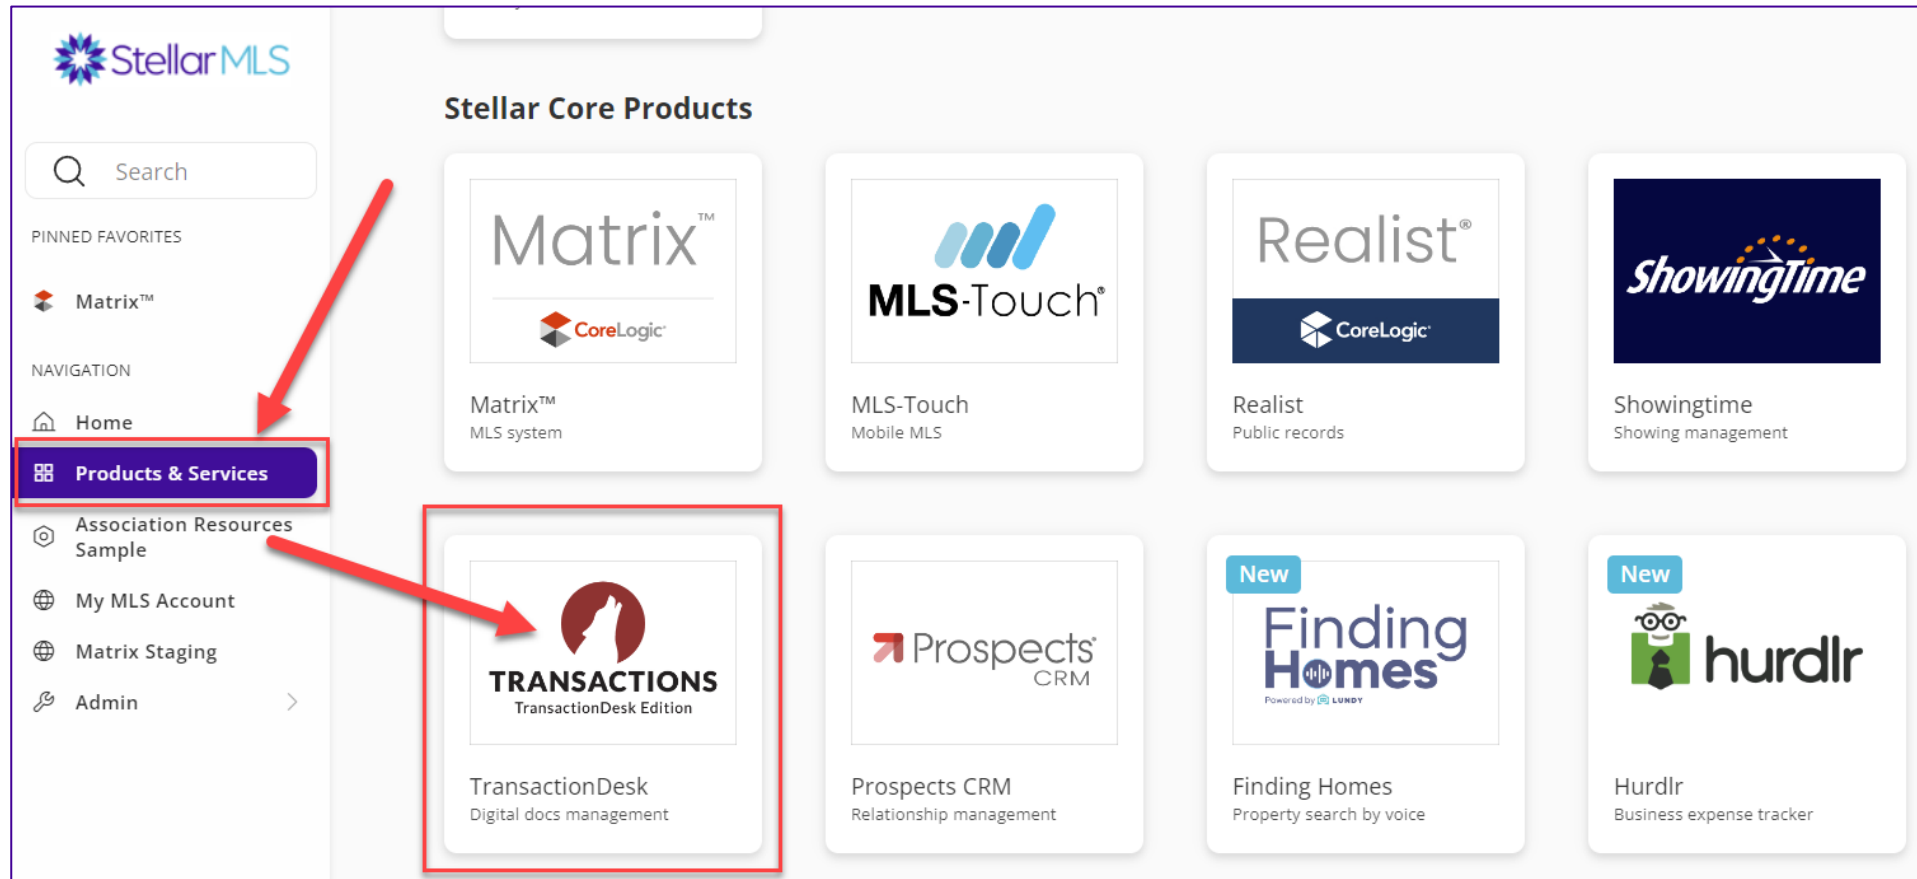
StellarMLS

Search

PINNED FAVORITES

Matrix™

NAVIGATION

Home

Products & Services

Association Resources Sample

My MLS Account

Matrix Staging

Admin

Stellar Core Products

Matrix™
CoreLogic

Matrix™
MLS system

MLS-Touch®

MLS-Touch
Mobile MLS

Realist®
CoreLogic

Realist
Public records

ShowingTime

Showingtime
Showing management

TRANSACTIONS
TransactionDesk Edition

TransactionDesk
Digital docs management

Prospects CRM

Prospects CRM
Relationship management

New

Finding Homes
Powered by LUNDY

Finding Homes
Property search by voice

New

hurdlr

Hurdlr
Business expense tracker